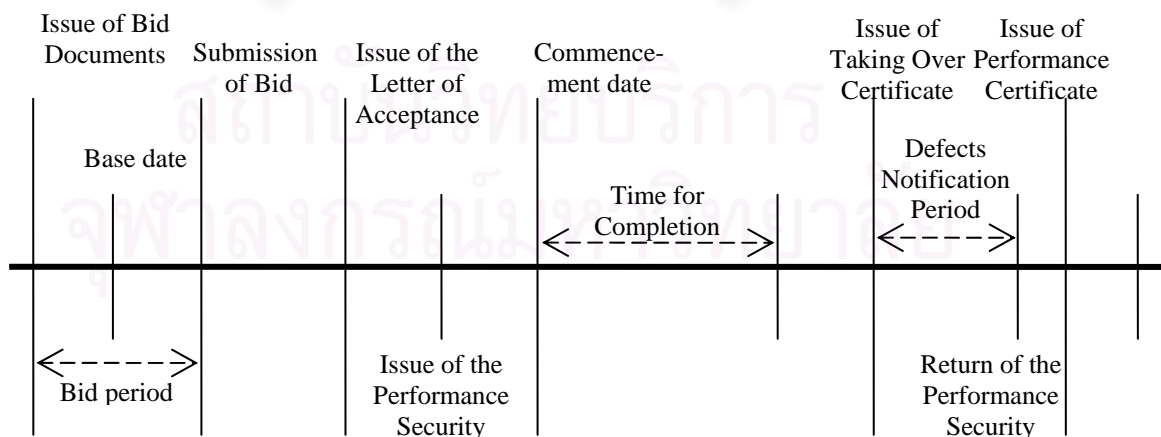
Issue of Bid Documents

Submission of Bid

Issue of the Letter of Acceptance

Commencement date

Issue of Taking Over Certificate

Issue of Performance Certificate

Base date

Time for Completion

Defects Notification Period

Bid period

Issue of the Performance Security

Return of the Performance Security

สถาบันวิทยบริการ
จุฬาลงกรณ์มหาวิทยาลัย